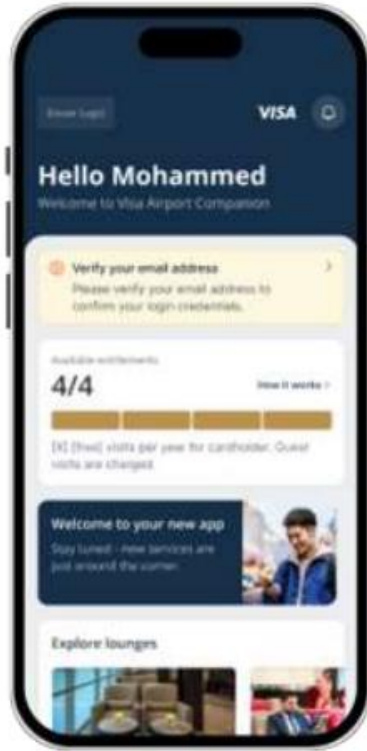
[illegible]

VISA

Hello Mohammed

Welcome to Visa Airport Companion

Verify your email address

Please verify your email address to confirm your login credentials.

Available entitlements

4/4

How it works >

[X] [free] visits per year for cardholder. Guest visits are charged.

Welcome to your new app

Stay tuned - new services are just around the corner.

Explore lounges